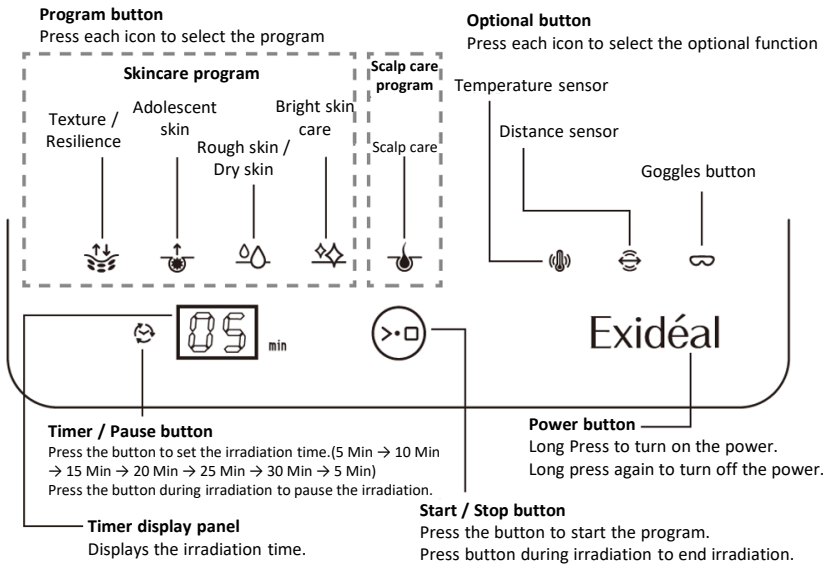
**Program button**
Press each icon to select the program

**Optional button**
Press each icon to select the optional function

**Skincare program**

Texture / Resilience

Adolescent skin

Rough skin / Dry skin

Bright skin care

**Scalp care program**

Scalp care

Temperature sensor

Distance sensor

Goggles button

05 min

Exidéal

**Timer / Pause button**
Press the button to set the irradiation time.(5 Min → 10 Min → 15 Min → 20 Min → 25 Min → 30 Min → 5 Min)
Press the button during irradiation to pause the irradiation.

**Power button**
Long Press to turn on the power.
Long press again to turn off the power.

**Start / Stop button**
Press the button to start the program.
Press button during irradiation to end irradiation.

**Timer display panel**
Displays the irradiation time.